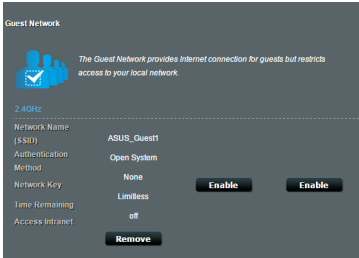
Guest Network

The Guest Network provides Internet connection for guests but restricts access to your local network.

2.4GHz

Network Name (SSID) ASUS_Guest1

Authentication Method Open System

Network Key None

Time Remaining Limitless

Access Intranet off

Enable

Enable

Remove